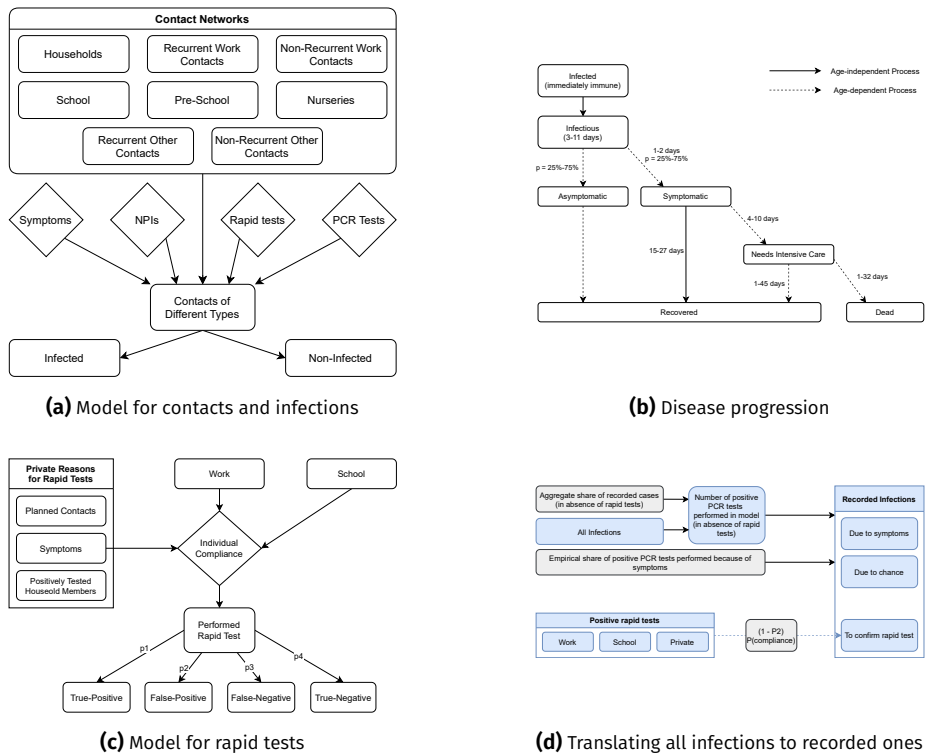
Contact Networks

Households

Recurrent Work Contacts

Non-Recurrent Work Contacts

School

Pre-School

Nurseries

Recurrent Other Contacts

Non-Recurrent Other Contacts

Symptoms

NPIs

Rapid tests

PCR Tests

Contacts of Different Types

Infected

Non-Infected

**(a)** Model for contacts and infections

Age-independent Process

Age-dependent Process

Infected (immediately immune)

Infectious (3-11 days)

p = 25%-75%

1-2 days
p = 25%-75%

Asymptomatic

Symptomatic

4-10 days

15-27 days

Needs Intensive Care

1-32 days

1-45 days

Recovered

Dead

**(b)** Disease progression

Private Reasons for Rapid Tests

Planned Contacts

Symptoms

Positively Tested Houseold Members

Work

School

Individual Compliance

Performed Rapid Test

p1

p2

p3

p4

True-Positive

False-Positive

False-Negative

True-Negative

**(c)** Model for rapid tests

Aggregate share of recorded cases (in absence of rapid tests)

Number of positive PCR tests performed in model (in absence of rapid tests)

All Infections

Empirical share of positive PCR tests performed because of symptoms

Recorded Infections

Due to symptoms

Due to chance

Positive rapid tests

Work

School

Private

(1 - P2)
P(compliance)

To confirm rapid test

**(d)** Translating all infections to recorded ones